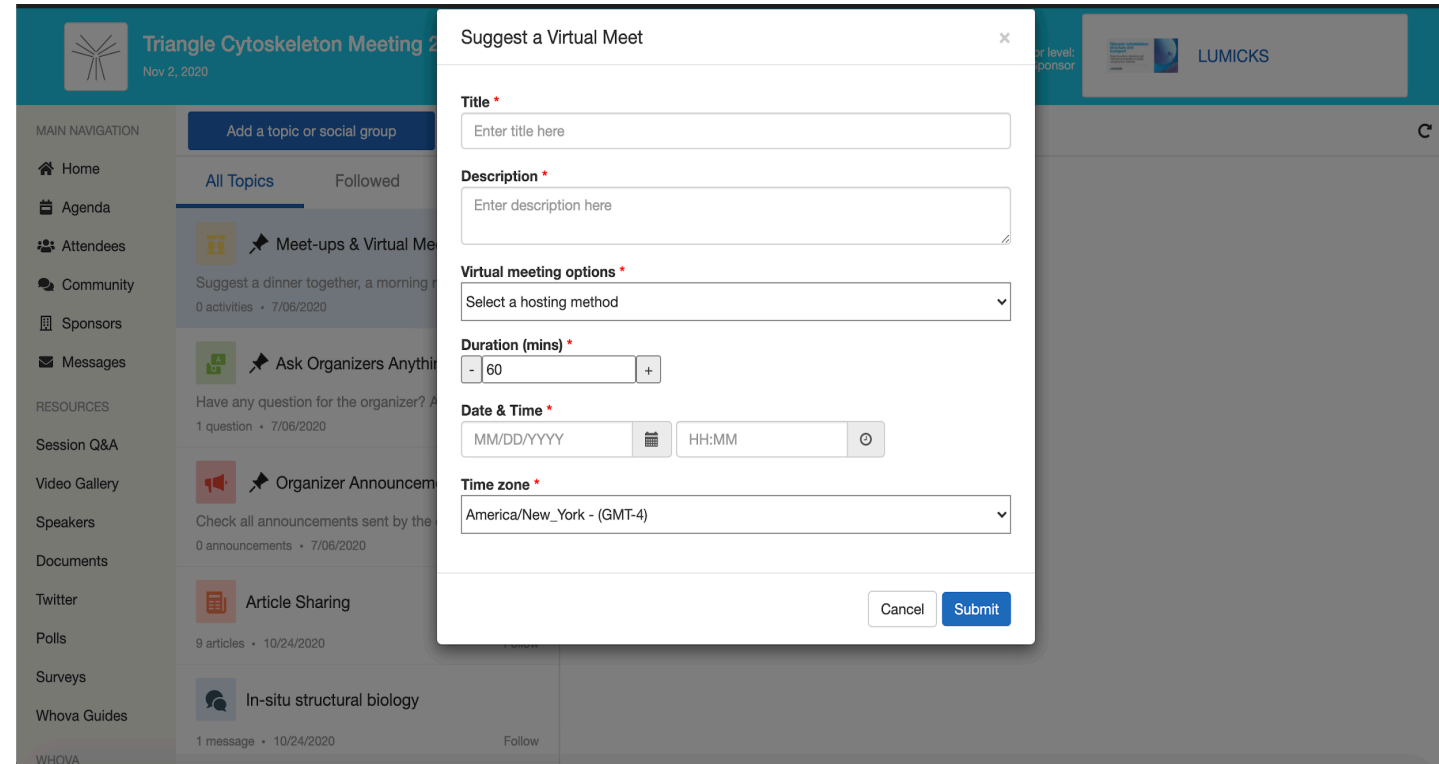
Triangle Cytoskeleton Meeting 2
Nov 2, 2020

r level:
ponsor

LUMICKS

MAIN NAVIGATION
Home
Agenda
Attendees
Community
Sponsors
Messages

RESOURCES
Session Q&A
Video Gallery
Speakers
Documents
Twitter
Polls
Surveys
Whova Guides

WHOVA

Add a topic or social group

All Topics
Followed

Meet-ups & Virtual Me
Suggest a dinner together, a morning r
0 activities • 7/06/2020

Ask Organizers Anythi
Have any question for the organizer? A
1 question • 7/06/2020

Organizer Announceme
Check all announcements sent by the
0 announcements • 7/06/2020

Article Sharing
9 articles • 10/24/2020
Follow

In-situ structural biology
1 message • 10/24/2020
Follow

Suggest a Virtual Meet
×

Title *
Enter title here

Description *
Enter description here

Virtual meeting options *
Select a hosting method

Duration (mins) *
- 60 +

Date & Time *
MM/DD/YYYY
HH:MM

Time zone *
America/New_York - (GMT-4)

Cancel
Submit